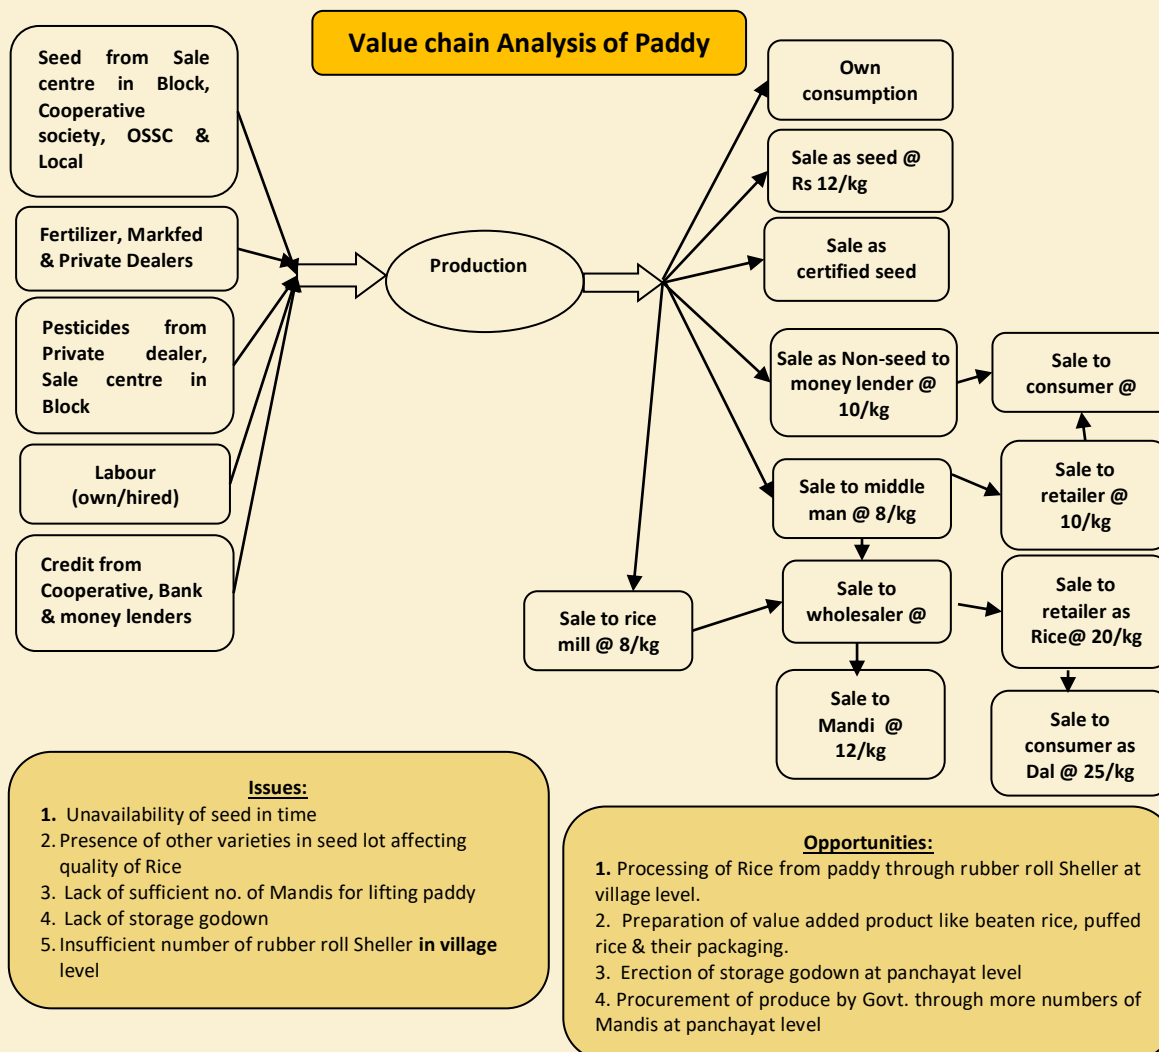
Value chain Analysis of Paddy

Seed from Sale centre in Block, Cooperative society, OSSC & Local

Fertilizer, Markfed & Private Dealers

Pesticides from Private dealer, Sale centre in Block

Labour (own/hired)

Credit from Cooperative, Bank & money lenders

Production

Own consumption

Sale as seed @ Rs 12/kg

Sale as certified seed

Sale as Non-seed to money lender @ 10/kg

Sale to consumer @

Sale to middle man @ 8/kg

Sale to retailer @ 10/kg

Sale to rice mill @ 8/kg

Sale to wholesaler @

Sale to retailer as Rice@ 20/kg

Sale to Mandi @ 12/kg

Sale to consumer as Dal @ 25/kg

Issues:
1. Unavailability of seed in time
2. Presence of other varieties in seed lot affecting quality of Rice
3. Lack of sufficient no. of Mandis for lifting paddy
4. Lack of storage godown
5. Insufficient number of rubber roll Sheller in village level

Opportunities:
1. Processing of Rice from paddy through rubber roll Sheller at village level.
2. Preparation of value added product like beaten rice, puffed rice & their packaging.
3. Erection of storage godown at panchayat level
4. Procurement of produce by Govt. through more numbers of Mandis at panchayat level